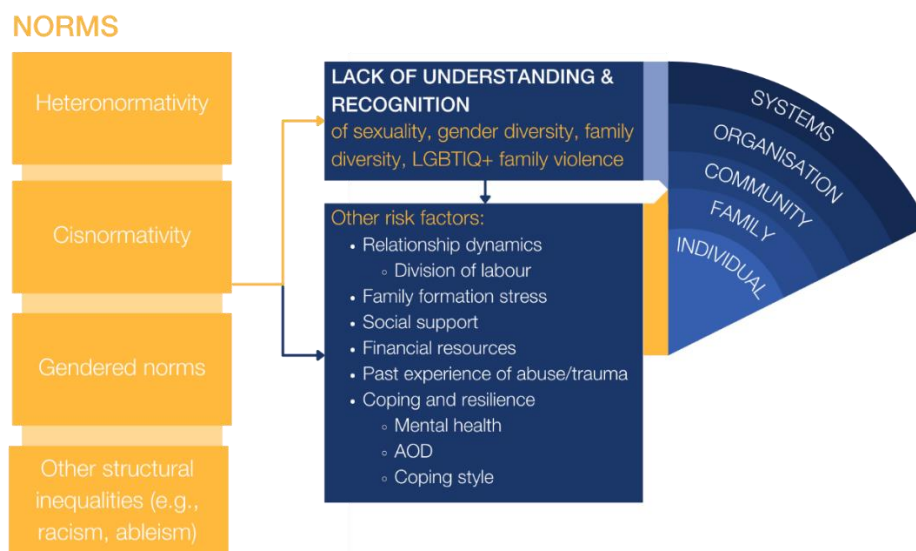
NORMS

Heteronormativity

Cisnormativity

Gendered norms

Other structural inequalities (e.g., racism, ableism)

LACK OF UNDERSTANDING & RECOGNITION of sexuality, gender diversity, family diversity, LGBTIQ+ family violence

Other risk factors:
• Relationship dynamics
◦ Division of labour
• Family formation stress
• Social support
• Financial resources
• Past experience of abuse/trauma
• Coping and resilience
◦ Mental health
◦ AOD
◦ Coping style

SYSTEMS
ORGANISATION
COMMUNITY
FAMILY
INDIVIDUAL